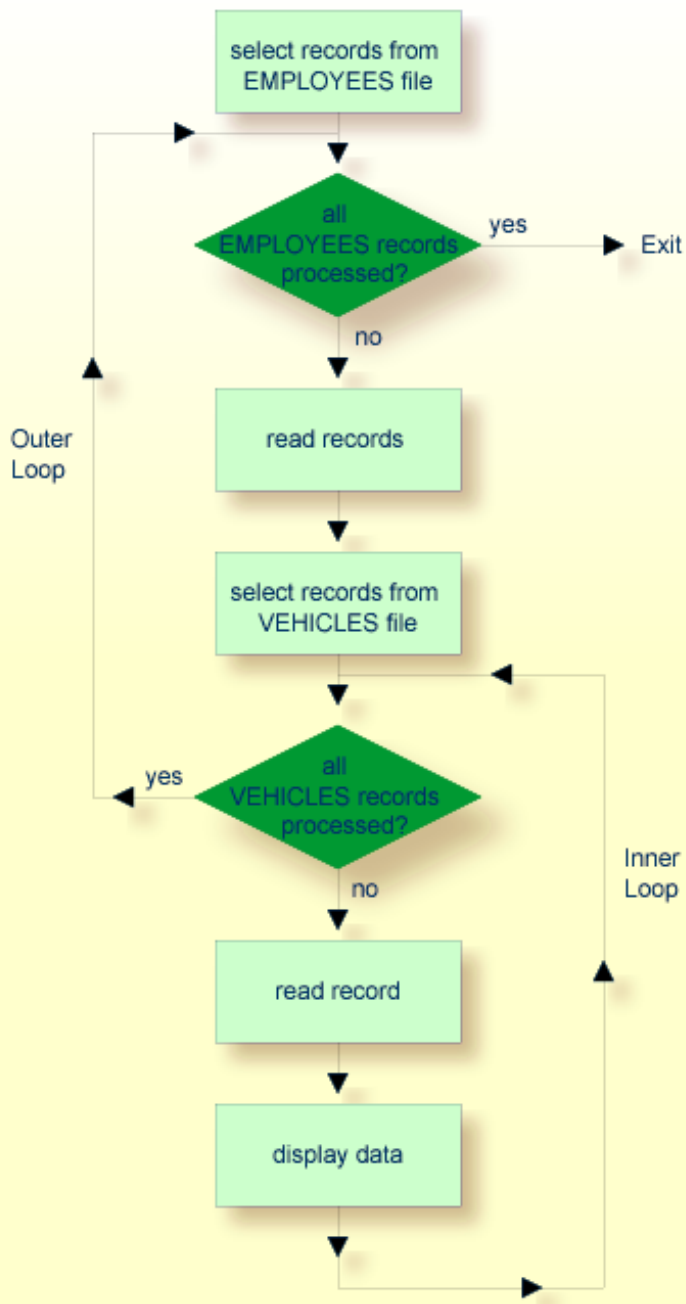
select records from EMPLOYEES file

all EMPLOYEES records processed?

yes

Exit

no

Outer Loop

read records

select records from VEHICLES file

yes

all VEHICLES records processed?

no

Inner Loop

read record

display data